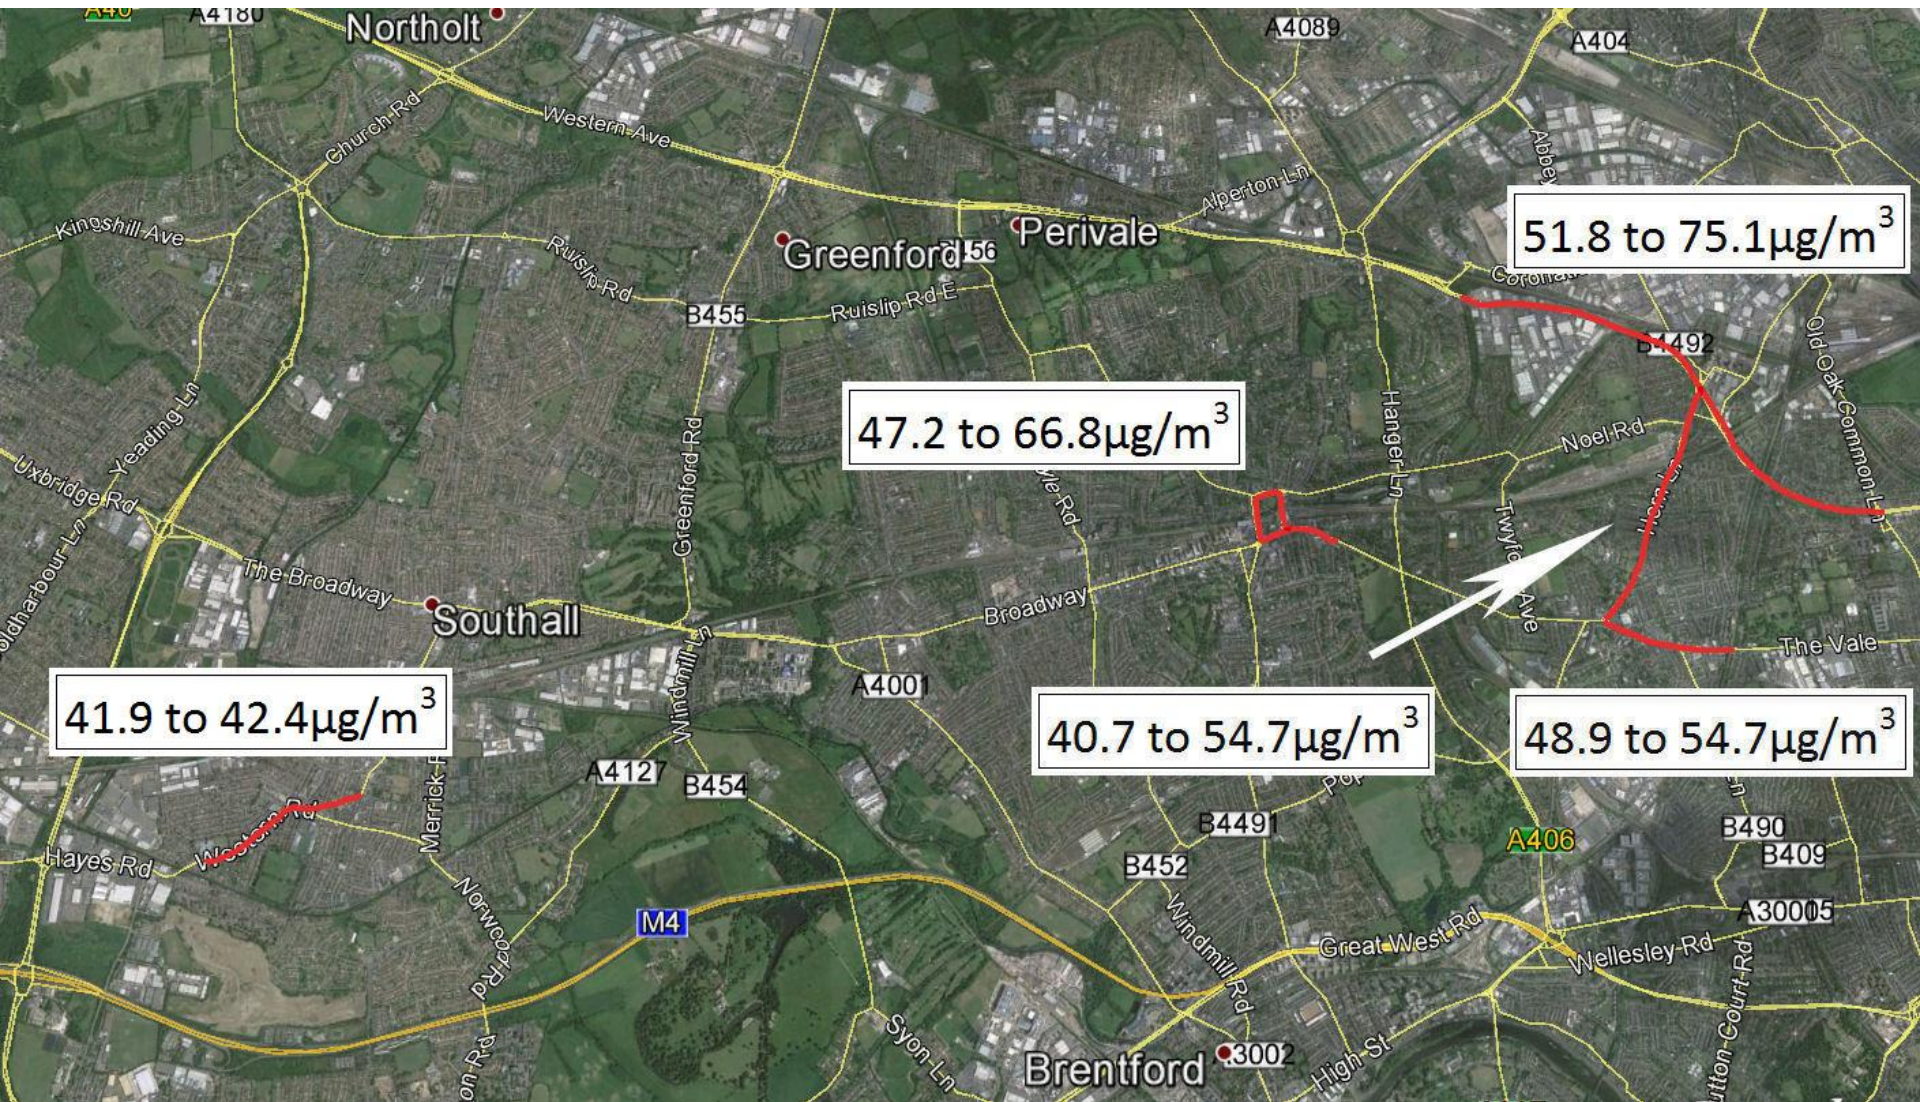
A40
A4180
Northolt
A4089
A404
Church-Rd
Western-Ave
Abbey
Alperton-Ln
Kingshill-Ave
Perivale
Greenford
56
51.8 to 75.1µg/m$^3$
Ruislip-Rd
Coronat
B455
Ruislip-Rd-E
B4492
Old-Oak-Common-Ln
Yeading-Ln
47.2 to 66.8µg/m$^3$
Hanger-Ln
Noel-Rd
Uxbridge-Rd
Greenford-Rd
yle-Rd
Twyford-Ave
Oldharbour-Ln
The-Broadway
Broadway
Southall
The-Vale
Windmill-Ln
A4001
41.9 to 42.4µg/m$^3$
40.7 to 54.7µg/m$^3$
48.9 to 54.7µg/m$^3$
A4127
B454
Merrick-R
Pop
B4491
A406
B490
B409
Hayes-Rd
Western-Rd
B452
Norwood-Rd
M4
A30005
Windmill-Rd
Great-West-Rd
Wellesley-Rd
Syon-Ln
Brentford
3002
High-St
Sutton-Court-Rd
on-Rd